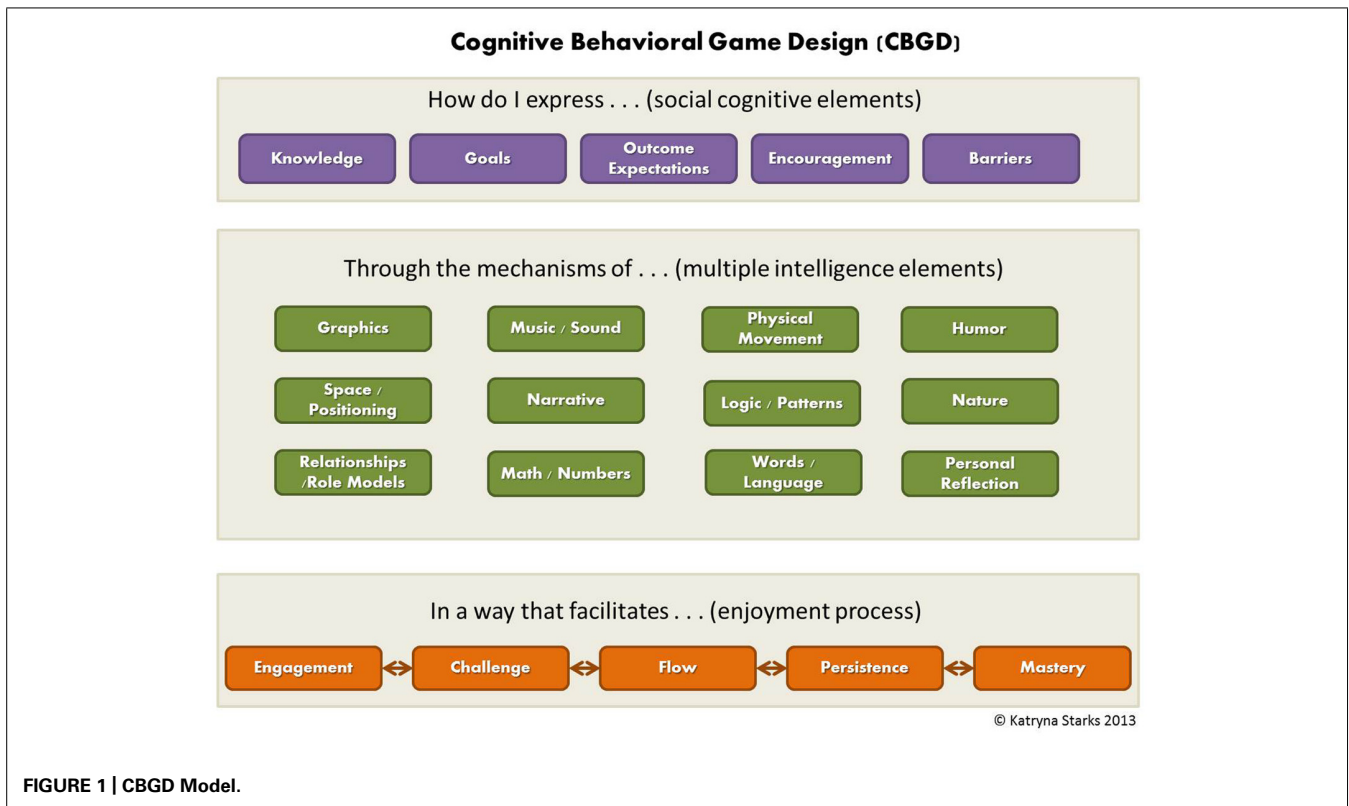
Cognitive Behavioral Game Design (CBGD)

How do I express . . . (social cognitive elements)

Knowledge

Goals

Outcome Expectations

Encouragement

Barriers

Through the mechanisms of . . . (multiple intelligence elements)

Graphics

Music / Sound

Physical Movement

Humor

Space / Positioning

Narrative

Logic / Patterns

Nature

Relationships /Role Models

Math / Numbers

Words / Language

Personal Reflection

In a way that facilitates . . . (enjoyment process)

Engagement

Challenge

Flow

Persistence

Mastery

© Katryna Starks 2013

FIGURE 1 | CBGD Model.